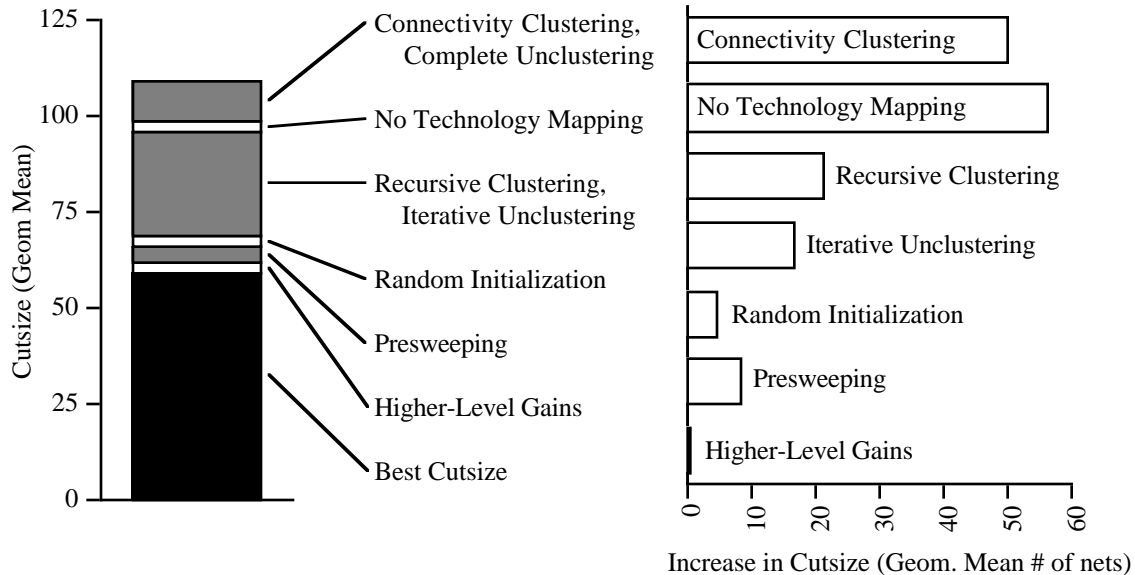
125
100
75
50
25
0
Cutsize (Geom Mean)

Connectivity Clustering, Complete Unclustering
No Technology Mapping
Recursive Clustering, Iterative Unclustering
Random Initialization
Presweeping
Higher-Level Gains
Best Cutsize

Connectivity Clustering
No Technology Mapping
Recursive Clustering
Iterative Unclustering
Random Initialization
Presweeping
Higher-Level Gains

0
10
20
30
40
50
60

Increase in Cutsize (Geom. Mean # of nets)